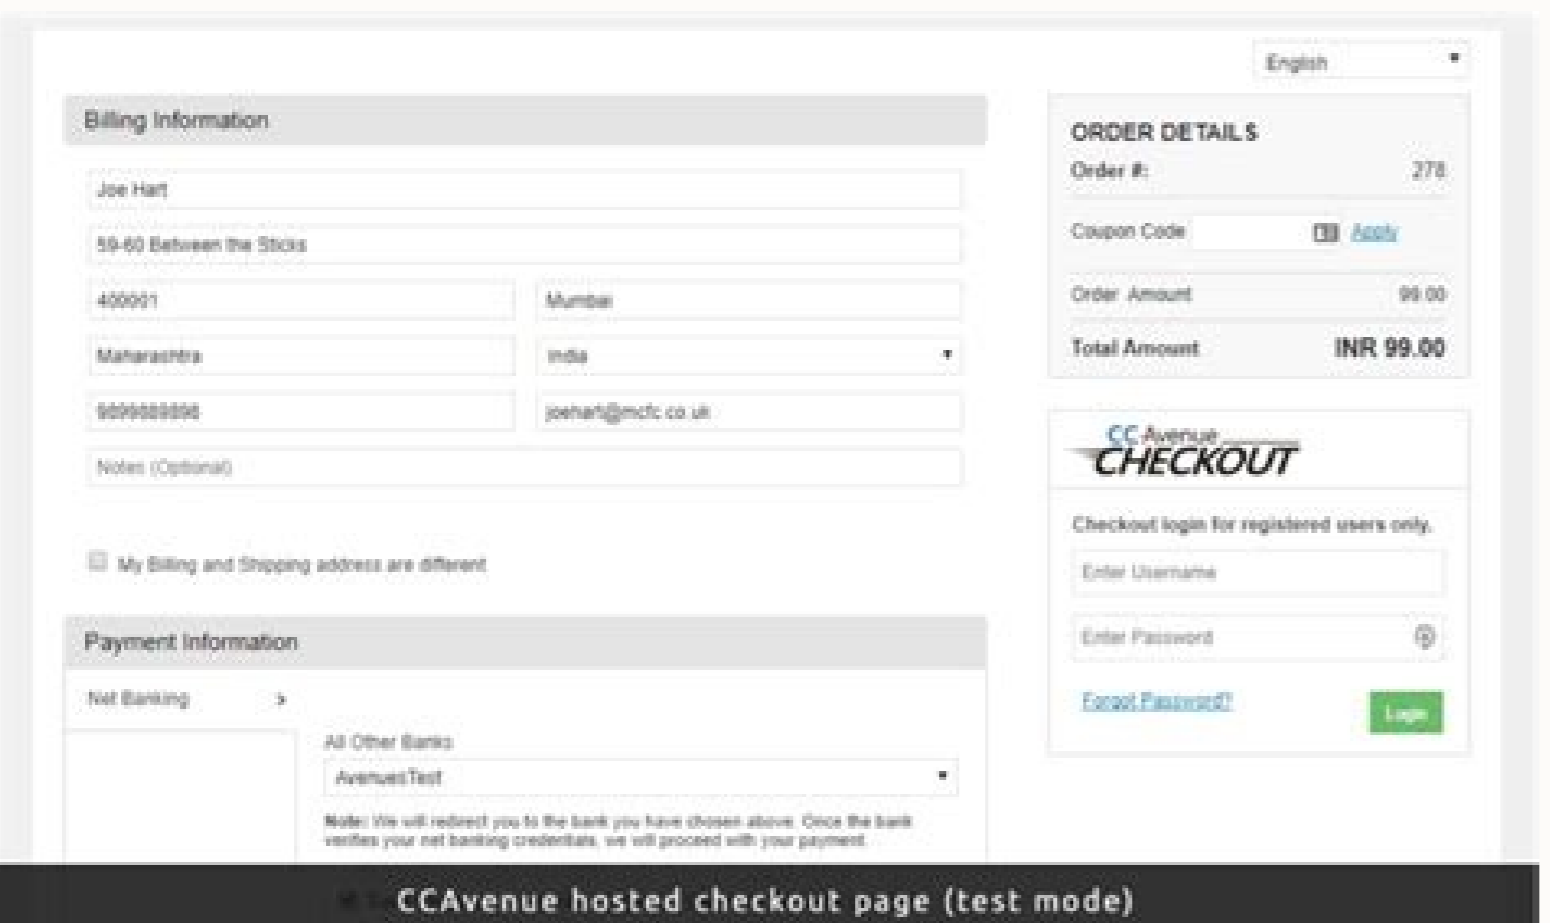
English

Billing Information

Joe Hart

59-60 Between the Sticks

400001

Mumbai

Maharashtra

India

9899889898

joehart@mcfc.co.uk

Notes (Optional)

My Billing and Shipping address are different

Payment Information

Net Banking >

All Other Banks

AvenuesTest

Note: We will redirect you to the bank you have chosen above. Once the bank verifies your net banking credentials, we will proceed with your payment.

ORDER DETAILS

Order #: 278

Coupon Code Apply

Order Amount 99.00

Total Amount INR 99.00

CCAvenue CHECKOUT

Checkout login for registered users only.

Enter Username

Enter Password

Forgot Password?

Login

CCAvenue hosted checkout page (test mode)